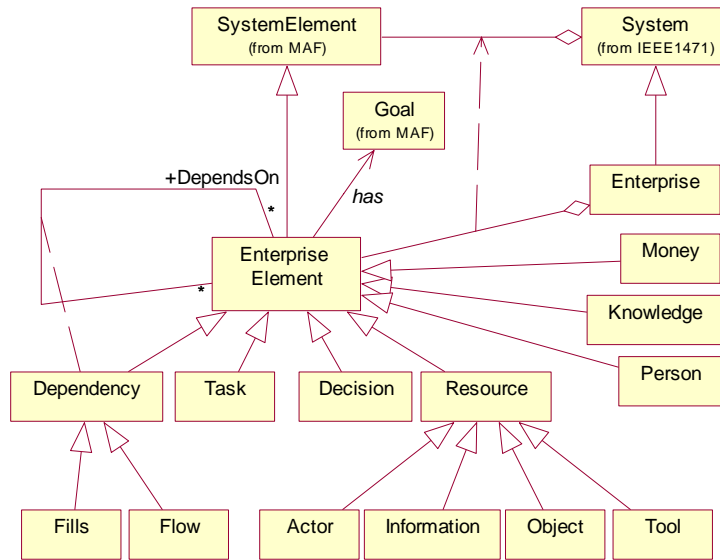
SystemElement
(from MAF)

System
(from IEEE1471)

Goal
(from MAF)

+DependsOn

has

Enterprise

*

Enterprise Element

*

Money

Knowledge

Person

Dependency

Task

Decision

Resource

Fills

Flow

Actor

Information

Object

Tool